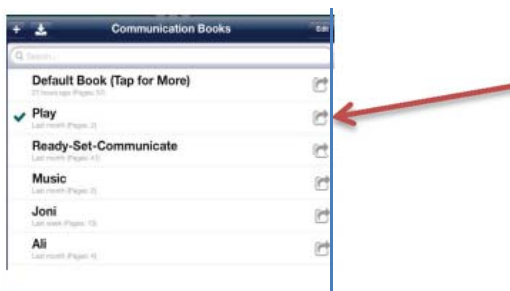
Communication Books
Edit

Search

Default Book (Tap for More)
21 hours ago (Pages: 10)

Play
Last month (Pages: 3)

Ready-Set-Communicate
Last month (Pages: 41)

Music
Last month (Pages: 3)

Joni
Last week (Pages: 13)

Ali
Last month (Pages: 4)